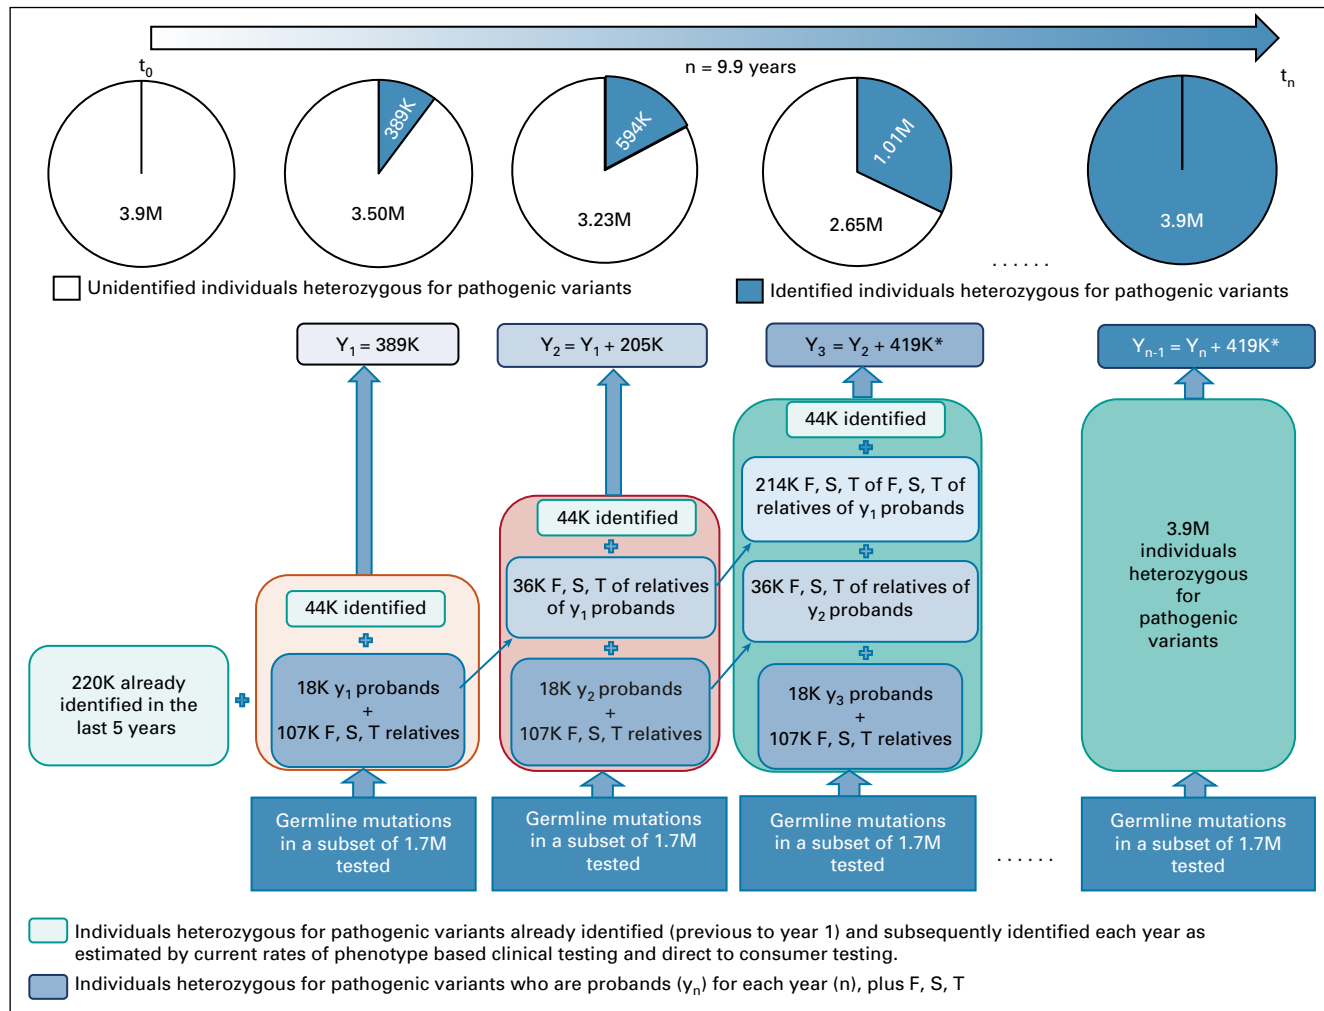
n = 9.9 years

$t_0$

$t_n$

3.9M

389K

3.50M

594K

3.23M

1.01M

2.65M

3.9M

......

Unidentified individuals heterozygous for pathogenic variants

Identified individuals heterozygous for pathogenic variants

$Y_1$ = 389K

$Y_2 = Y_1$ + 205K

$Y_3 = Y_2$ + 419K*

$Y_{n-1} = Y_n$ + 419K*

44K identified

214K F, S, T of F, S, T of relatives of $y_1$ probands

44K identified

36K F, S, T of relatives of $y_1$ probands

36K F, S, T of relatives of $y_2$ probands

3.9M individuals heterozygous for pathogenic variants

44K identified

220K already identified in the last 5 years

18K $y_1$ probands + 107K F, S, T relatives

18K $y_2$ probands + 107K F, S, T relatives

18K $y_3$ probands + 107K F, S, T relatives

Germline mutations in a subset of 1.7M tested

Germline mutations in a subset of 1.7M tested

Germline mutations in a subset of 1.7M tested

......

Germline mutations in a subset of 1.7M tested

Individuals heterozygous for pathogenic variants already identified (previous to year 1) and subsequently identified each year as estimated by current rates of phenotype based clinical testing and direct to consumer testing.

Individuals heterozygous for pathogenic variants who are probands ($y_n$) for each year (n), plus F, S, T